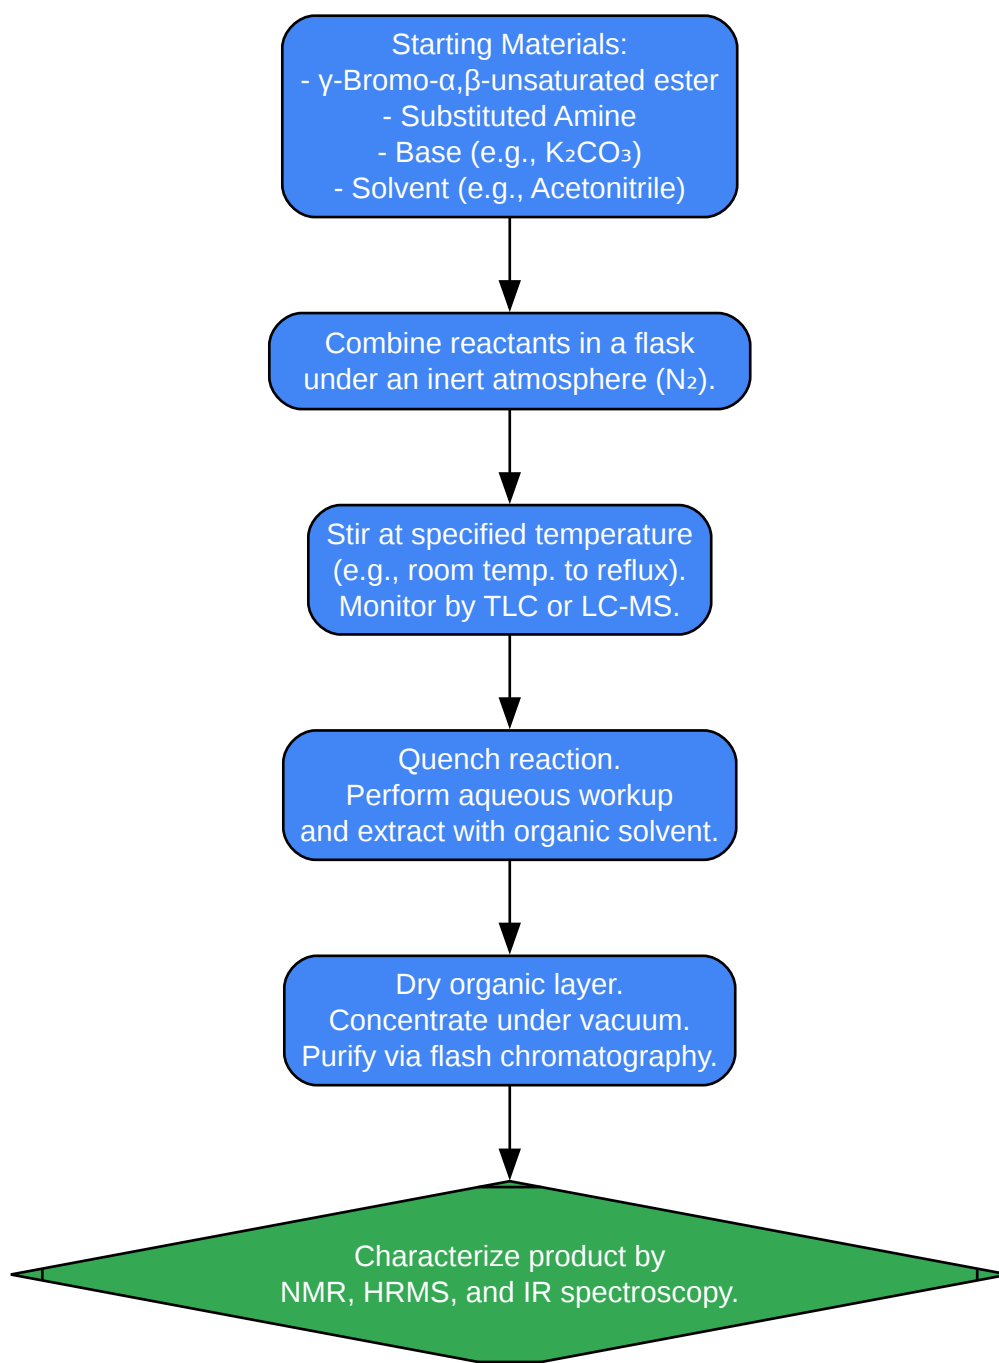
Starting Materials:
- γ-Bromo-α,β-unsaturated ester
- Substituted Amine
- Base (e.g., $K_2CO_3$)
- Solvent (e.g., Acetonitrile)

Combine reactants in a flask under an inert atmosphere ($N_2$).

Stir at specified temperature (e.g., room temp. to reflux). Monitor by TLC or LC-MS.

Quench reaction. Perform aqueous workup and extract with organic solvent.

Dry organic layer. Concentrate under vacuum. Purify via flash chromatography.

Characterize product by NMR, HRMS, and IR spectroscopy.